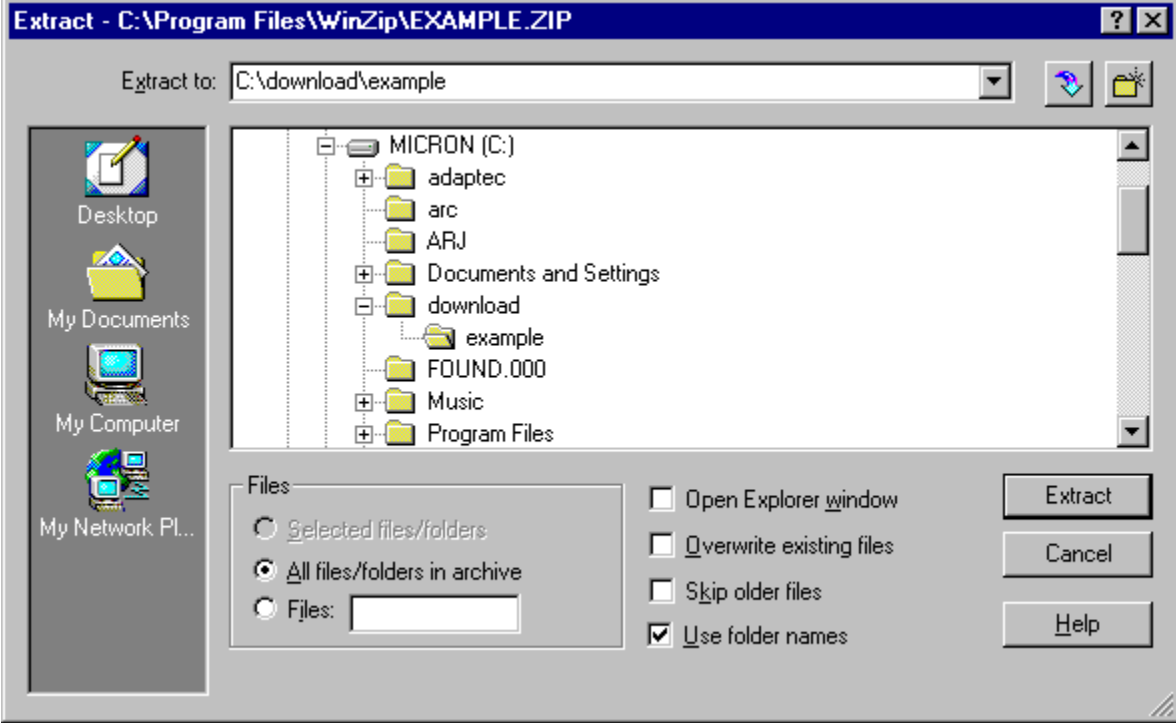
Extract - C:\Program Files\WinZip\EXAMPLE.ZIP

?

Extract to: C:\download\example

Desktop
My Documents
My Computer
My Network Pl...

MICRON (C:)
adaptec
arc
ARJ
Documents and Settings
download
example
FOUND.000
Music
Program Files

Files
Selected files/folders
All files/folders in archive
Files:

Open Explorer window
Overwrite existing files
Skip older files
Use folder names

Extract
Cancel
Help